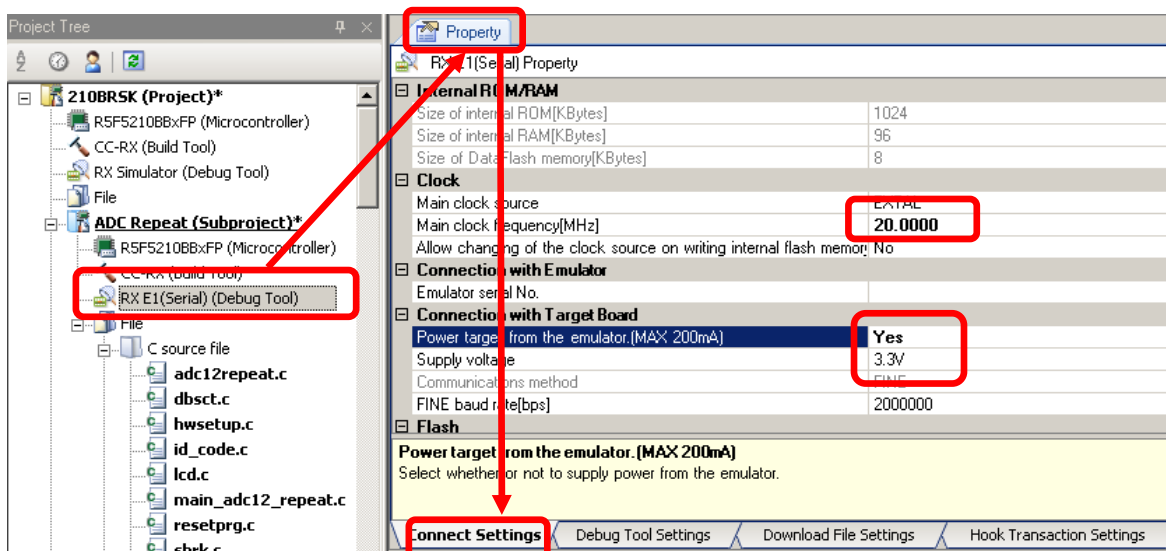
Project Tree

210BRSK (Project)*
R5F5210BBxFP (Microcontroller)
CC-RX (Build Tool)
RX Simulator (Debug Tool)
File
ADC Repeat (Subproject)*
R5F5210BBxFP (Microcontroller)
CC-RX (Build Tool)
RX E1(Serial) (Debug Tool)
File
C source file
adc12repeat.c
dbsct.c
hwsetup.c
id_code.c
lcd.c
main_adc12_repeat.c
resetprg.c
sbrk.c

Property

RX E1(Serial) Property

| | |
|---|---|
| Internal ROM/RAM | |
| Size of internal ROM[KBytes] | 1024 |
| Size of internal RAM[KBytes] | 96 |
| Size of DataFlash memory[KBytes] | 8 |
| Clock | |
| Main clock source | EXTAL |
| Main clock frequency[MHz] | 20.0000 |
| Allow changing of the clock source on writing internal flash memory | No |
| Connection with Emulator | |
| Emulator serial No. | |
| Connection with Target Board | |
| Power target from the emulator.(MAX 200mA) | Yes |
| Supply voltage | 3.3V |
| Communications method | FINE |
| FINE baud rate[bps] | 2000000 |
| Flash | |

Power target from the emulator.(MAX 200mA)
Select whether or not to supply power from the emulator.

Connect Settings | Debug Tool Settings | Download File Settings | Hook Transaction Settings